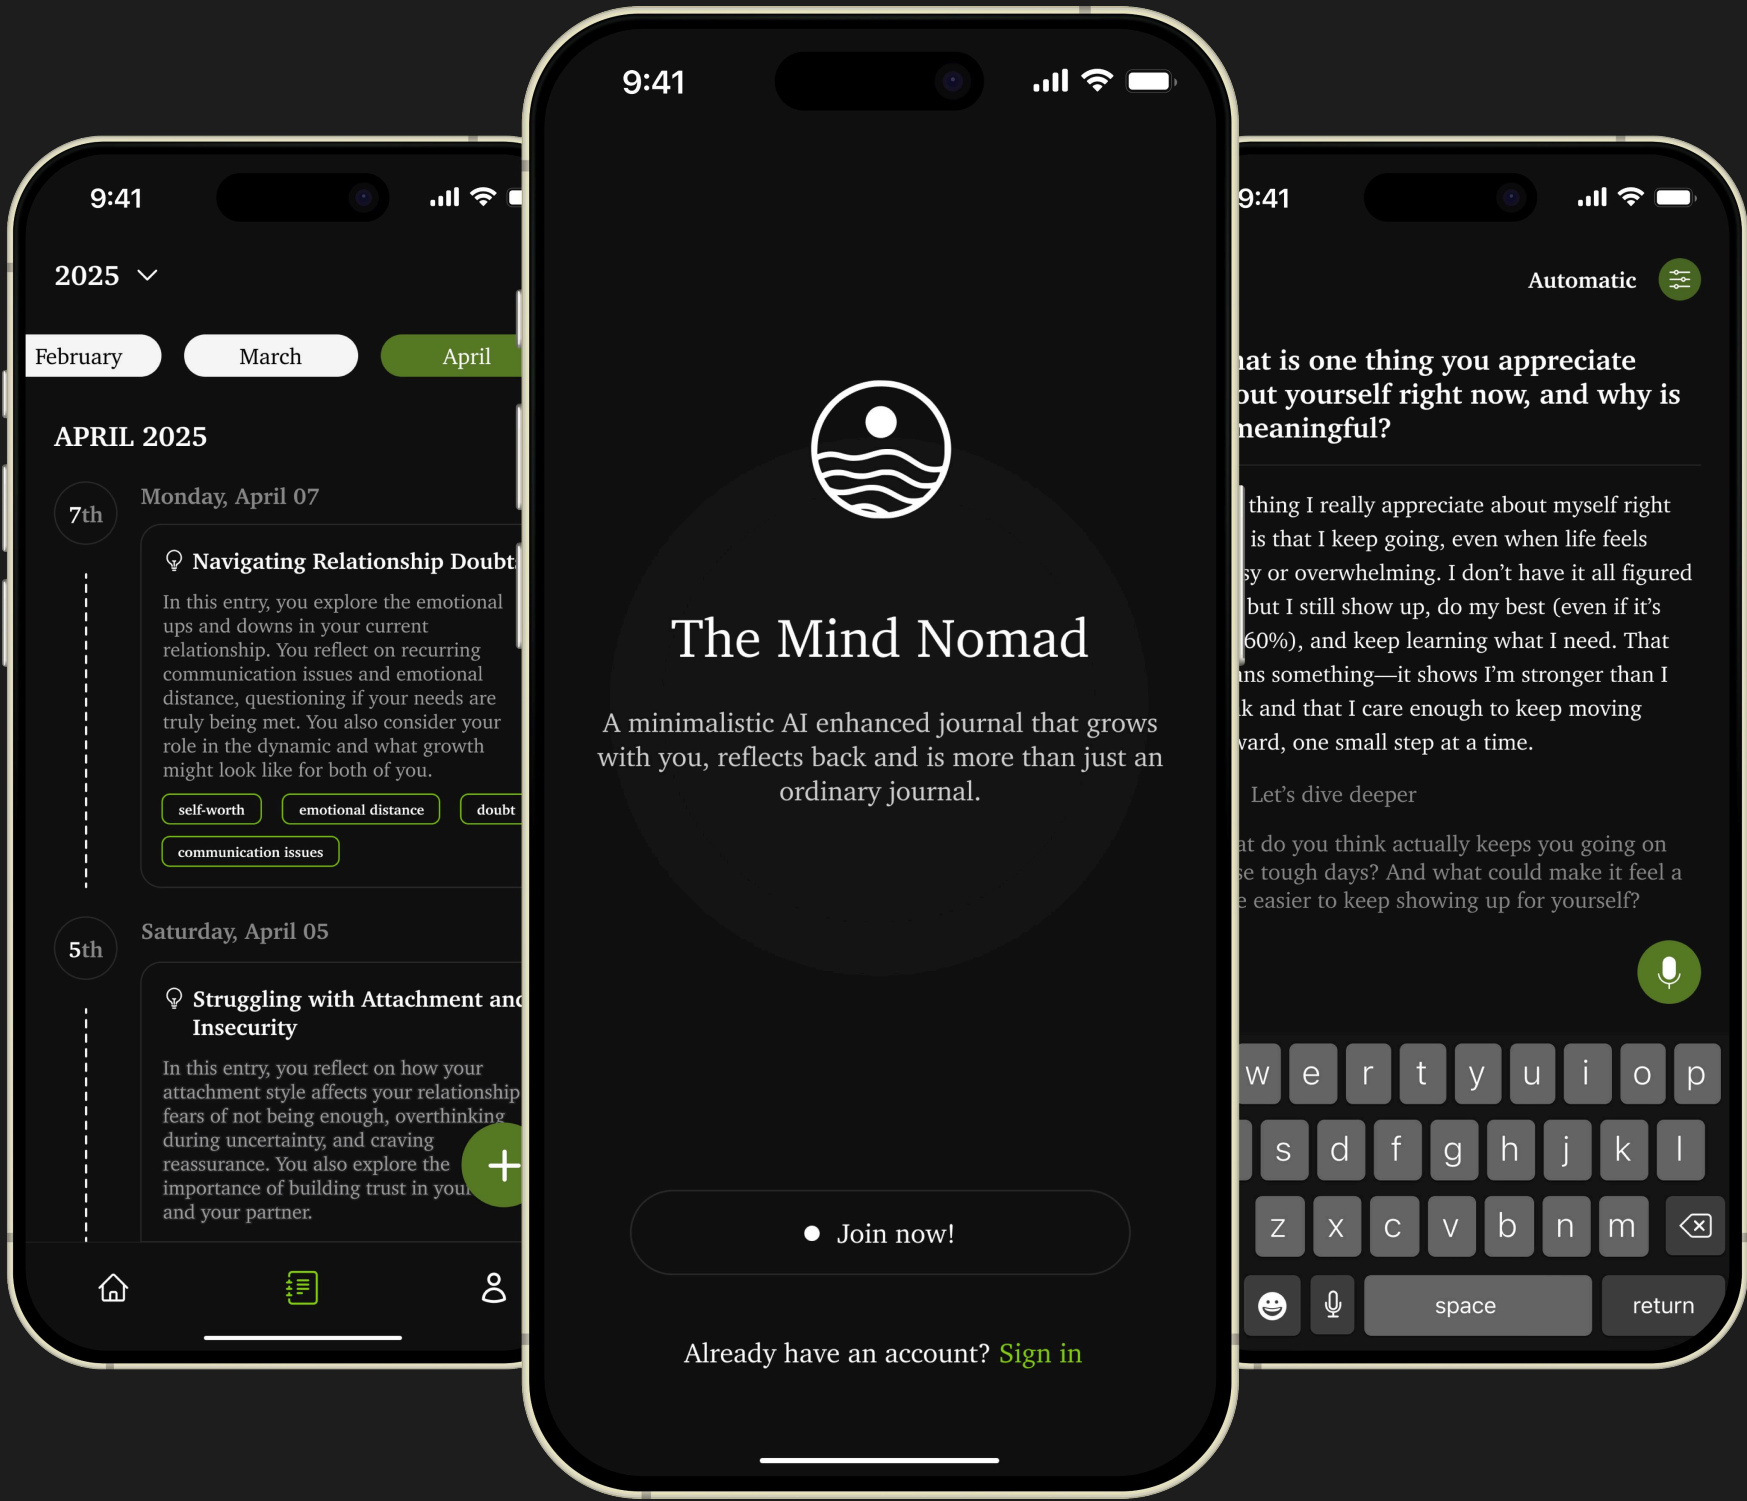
9:41

2025

February March April

APRIL 2025

7th Monday, April 07

Navigating Relationship Doubt

In this entry, you explore the emotional ups and downs in your current relationship. You reflect on recurring communication issues and emotional distance, questioning if your needs are truly being met. You also consider your role in the dynamic and what growth might look like for both of you.

self-worth emotional distance doubt communication issues

5th Saturday, April 05

Struggling with Attachment and Insecurity

In this entry, you reflect on how your attachment style affects your relationship fears of not being enough, overthinking during uncertainty, and craving reassurance. You also explore the importance of building trust in your and your partner.

9:41

The Mind Nomad

A minimalistic AI enhanced journal that grows with you, reflects back and is more than just an ordinary journal.

Join now!

Already have an account? Sign in

9:41

Automatic

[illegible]at is one thing you appreciate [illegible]out yourself right now, and why is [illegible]meaningful?

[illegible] thing I really appreciate about myself right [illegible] is that I keep going, even when life feels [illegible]sy or overwhelming. I don't have it all figured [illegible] but I still show up, do my best (even if it's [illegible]60%), and keep learning what I need. That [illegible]ns something—it shows I'm stronger than I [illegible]k and that I care enough to keep moving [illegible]vard, one small step at a time.

Let's dive deeper

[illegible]at do you think actually keeps you going on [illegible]se tough days? And what could make it feel a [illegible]e easier to keep showing up for yourself?

w e r t y u i o p
s d f g h j k l
z x c v b n m
space return